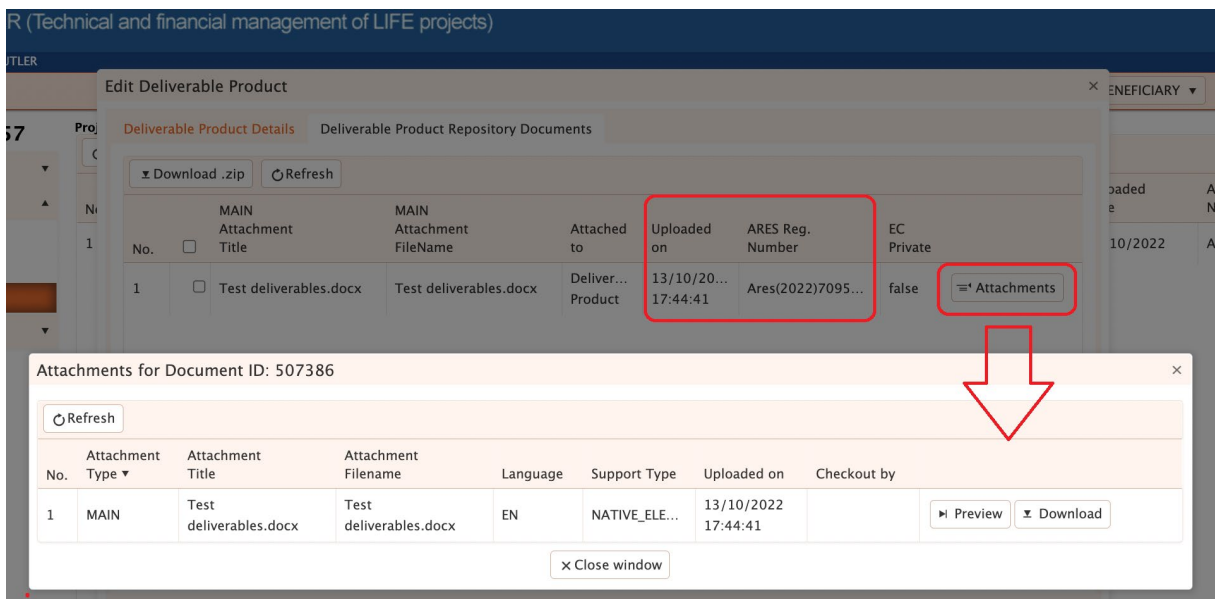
R (Technical and financial management of LIFE projects)

JTLER

Edit Deliverable Product

ENEFICIARY ▾

57

Proj

Deliverable Product Details | Deliverable Product Repository Documents

Download .zip | Refresh

| No. | | MAIN Attachment Title | MAIN Attachment FileName | Attached to | Uploaded on | ARES Reg. Number | EC Private | |
|---|---|---|---|---|---|---|---|---|
| 1 | | Test deliverables.docx | Test deliverables.docx | Deliver... Product | 13/10/20... 17:44:41 | Ares(2022)7095... | false | Attachments |

oaded e

10/2022

Attachments for Document ID: 507386

Refresh

| No. | Attachment Type ▾ | Attachment Title | Attachment Filename | Language | Support Type | Uploaded on | Checkout by | |
|---|---|---|---|---|---|---|---|---|
| 1 | MAIN | Test deliverables.docx | Test deliverables.docx | EN | NATIVE_ELE... | 13/10/2022 17:44:41 | | Preview Download |

× Close window